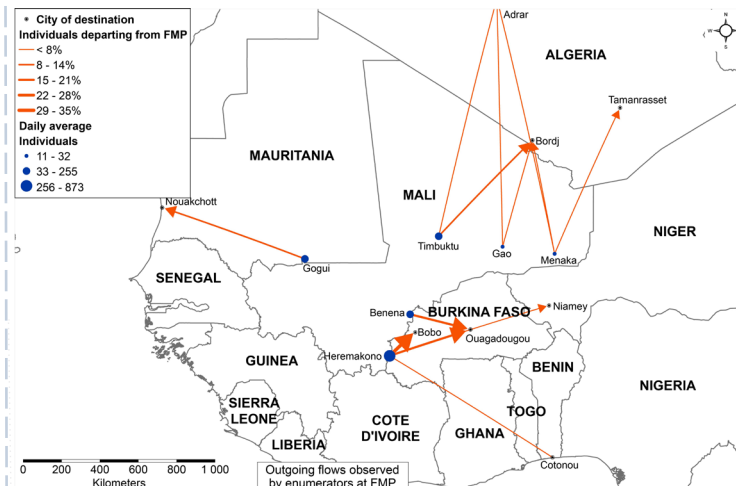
City of destination
Individuals departing from FMP
< 8%
8 - 14%
15 - 21%
22 - 28%
29 - 35%
Daily average
Individuals
11 - 32
33 - 255
256 - 873

Adrar
ALGERIA
Tamanrasset
MAURITANIA
Bordj
MALI
NIGER
Nouakchott
Timbuktu
Gao
Menaka
Gogui
SENEGAL
Benena
BURKINA FASO
Niamey
Bobo
Ouagadougou
Heremakono
GUINEA
BENIN
NIGERIA
SIERRA LEONE
COTE D'IVOIRE
TOGO
LIBERIA
GHANA
Cotonou

0 200 400 600 800 1 000
Kilometers

Outgoing flows observed by enumerators at FMP